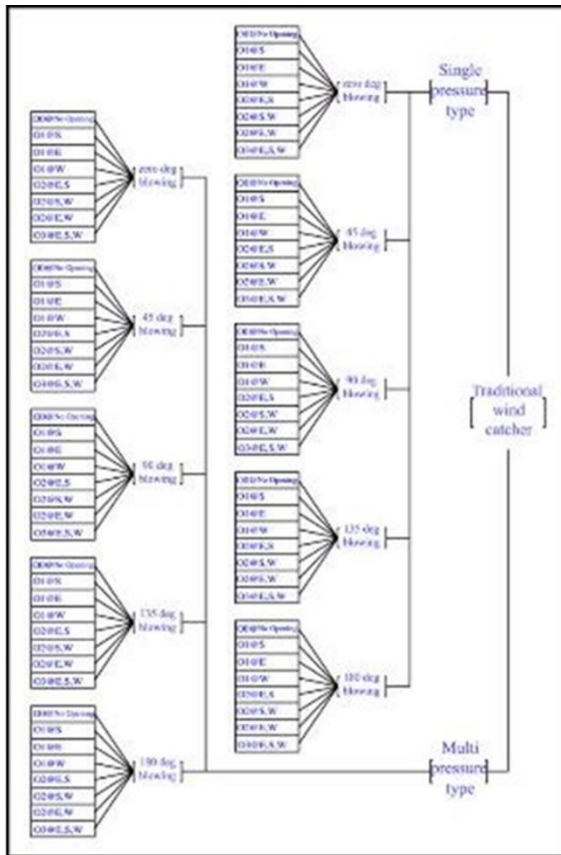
Single pressure type

Traditional wind catcher

Multi pressure type

O0@No Opening
O1@S
O1@E
O1@W
O2@E,S
O2@S,W
O2@E,W
O3@E,S,W
zero deg blowing

O0@No Opening
O1@S
O1@E
O1@W
O2@E,S
O2@S,W
O2@E,W
O3@E,S,W
45 deg blowing

O0@No Opening
O1@S
O1@E
O1@W
O2@E,S
O2@S,W
O2@E,W
O3@E,S,W
90 deg blowing

O0@No Opening
O1@S
O1@E
O1@W
O2@E,S
O2@S,W
O2@E,W
O3@E,S,W
135 deg blowing

O0@No Opening
O1@S
O1@E
O1@W
O2@E,S
O2@S,W
O2@E,W
O3@E,S,W
180 deg blowing

O0@No Opening
O1@S
O1@E
O1@W
O2@E,S
O2@S,W
O2@E,W
O3@E,S,W
zero deg blowing

O0@No Opening
O1@S
O1@E
O1@W
O2@E,S
O2@S,W
O2@E,W
O3@E,S,W
45 deg blowing

O0@No Opening
O1@S
O1@E
O1@W
O2@E,S
O2@S,W
O2@E,W
O3@E,S,W
90 deg blowing

O0@No Opening
O1@S
O1@E
O1@W
O2@E,S
O2@S,W
O2@E,W
O3@E,S,W
135 deg blowing

O0@No Opening
O1@S
O1@E
O1@W
O2@E,S
O2@S,W
O2@E,W
O3@E,S,W
180 deg blowing